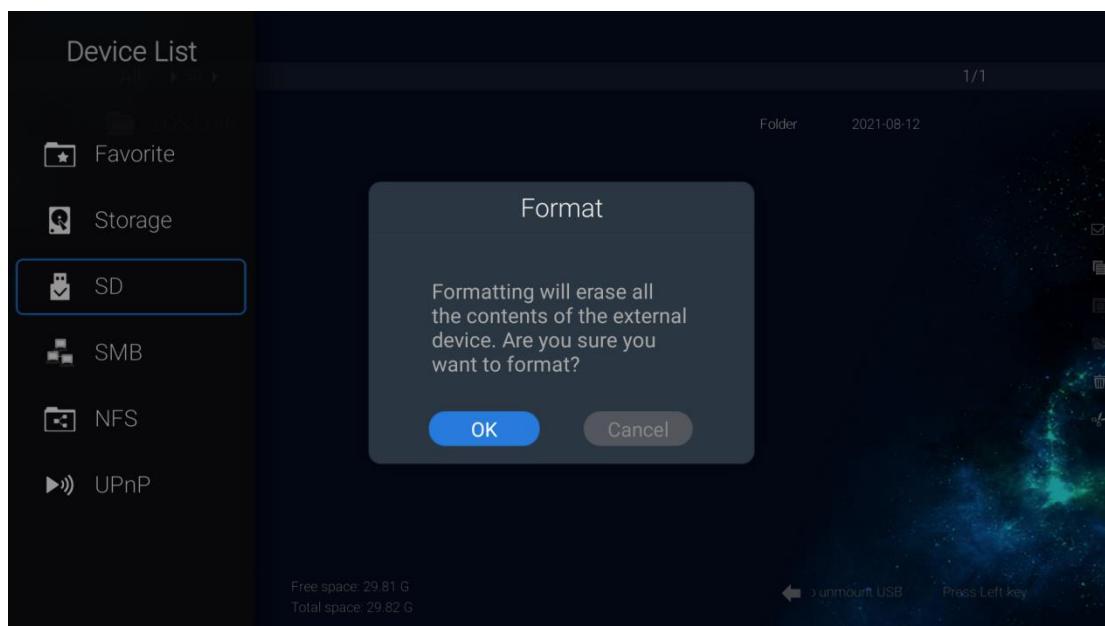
Device List

1/1

Folder 2021-08-12

Favorite

Storage

SD

SMB

NFS

UPnP

Format

Formatting will erase all the contents of the external device. Are you sure you want to format?

OK

Cancel

Free space: 29.81 G
Total space: 29.82 G

unmount USB

Press Left key